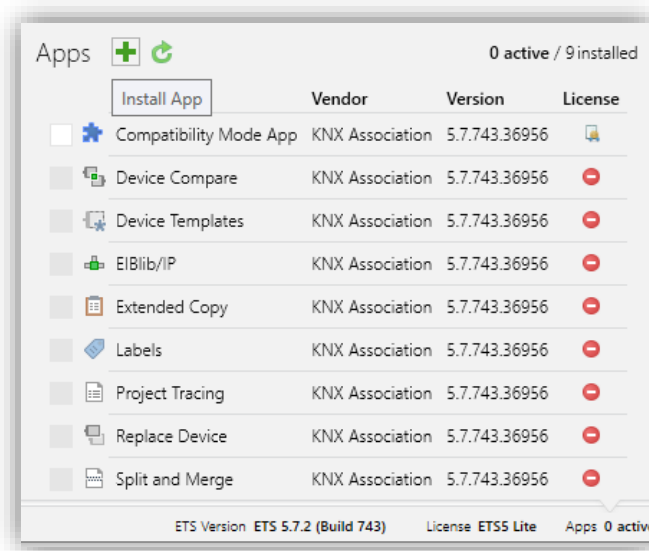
Apps

0 active / 9 installed

Install App

| | Vendor | Version | License |
|---|---|---|---|
| Compatibility Mode App | KNX Association | 5.7.743.36956 | |
| Device Compare | KNX Association | 5.7.743.36956 | |
| Device Templates | KNX Association | 5.7.743.36956 | |
| EIBlib/IP | KNX Association | 5.7.743.36956 | |
| Extended Copy | KNX Association | 5.7.743.36956 | |
| Labels | KNX Association | 5.7.743.36956 | |
| Project Tracing | KNX Association | 5.7.743.36956 | |
| Replace Device | KNX Association | 5.7.743.36956 | |
| Split and Merge | KNX Association | 5.7.743.36956 | |

ETS Version ETS 5.7.2 (Build 743) License ETS5 Lite Apps 0 activ